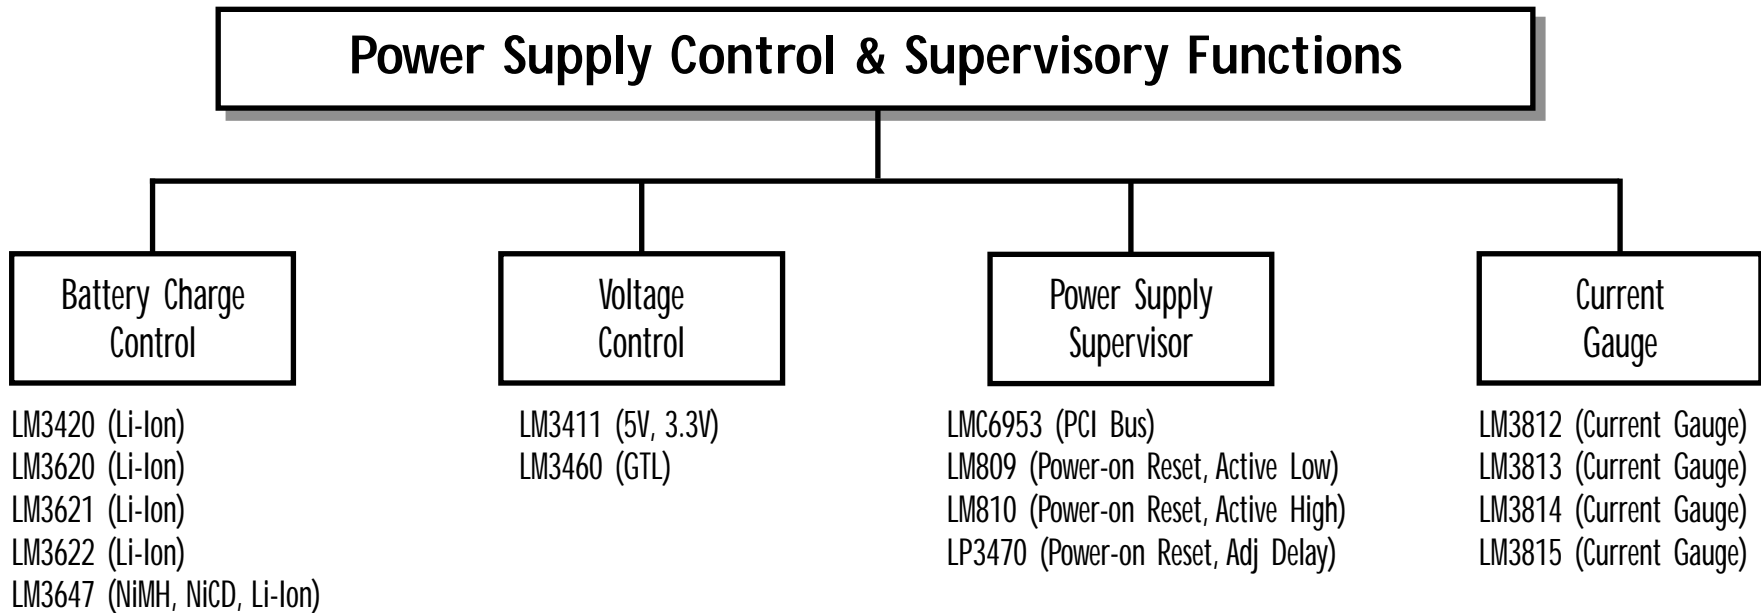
Power Supply Control & Supervisory Functions

Battery Charge Control

LM3420 (Li-Ion)
LM3620 (Li-Ion)
LM3621 (Li-Ion)
LM3622 (Li-Ion)
LM3647 (NiMH, NiCD, Li-Ion)

Voltage Control

LM3411 (5V, 3.3V)
LM3460 (GTL)

Power Supply Supervisor

LMC6953 (PCI Bus)
LM809 (Power-on Reset, Active Low)
LM810 (Power-on Reset, Active High)
LP3470 (Power-on Reset, Adj Delay)

Current Gauge

LM3812 (Current Gauge)
LM3813 (Current Gauge)
LM3814 (Current Gauge)
LM3815 (Current Gauge)